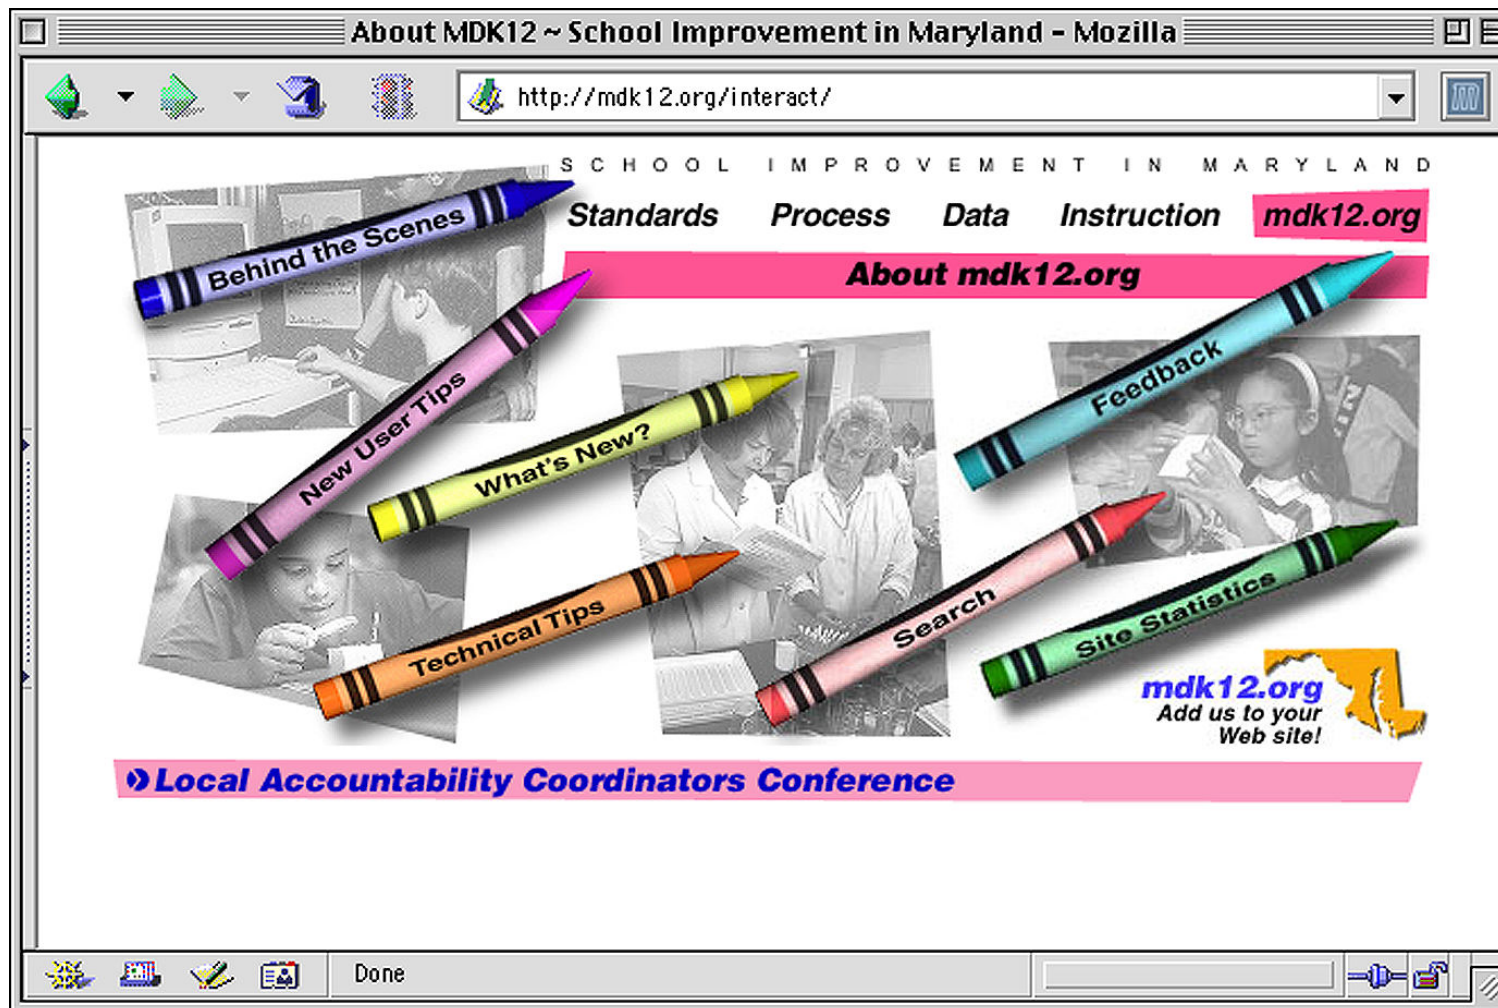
About MDK12 ~ School Improvement in Maryland - Mozilla

http://mdk12.org/interact/

SCHOOL IMPROVEMENT IN MARYLAND

Standards Process Data Instruction mdk12.org

About mdk12.org

Behind the Scenes

New User Tips

What's New?

Feedback

Technical Tips

Search

Site Statistics

mdk12.org
Add us to your Web site!

Local Accountability Coordinators Conference

Done